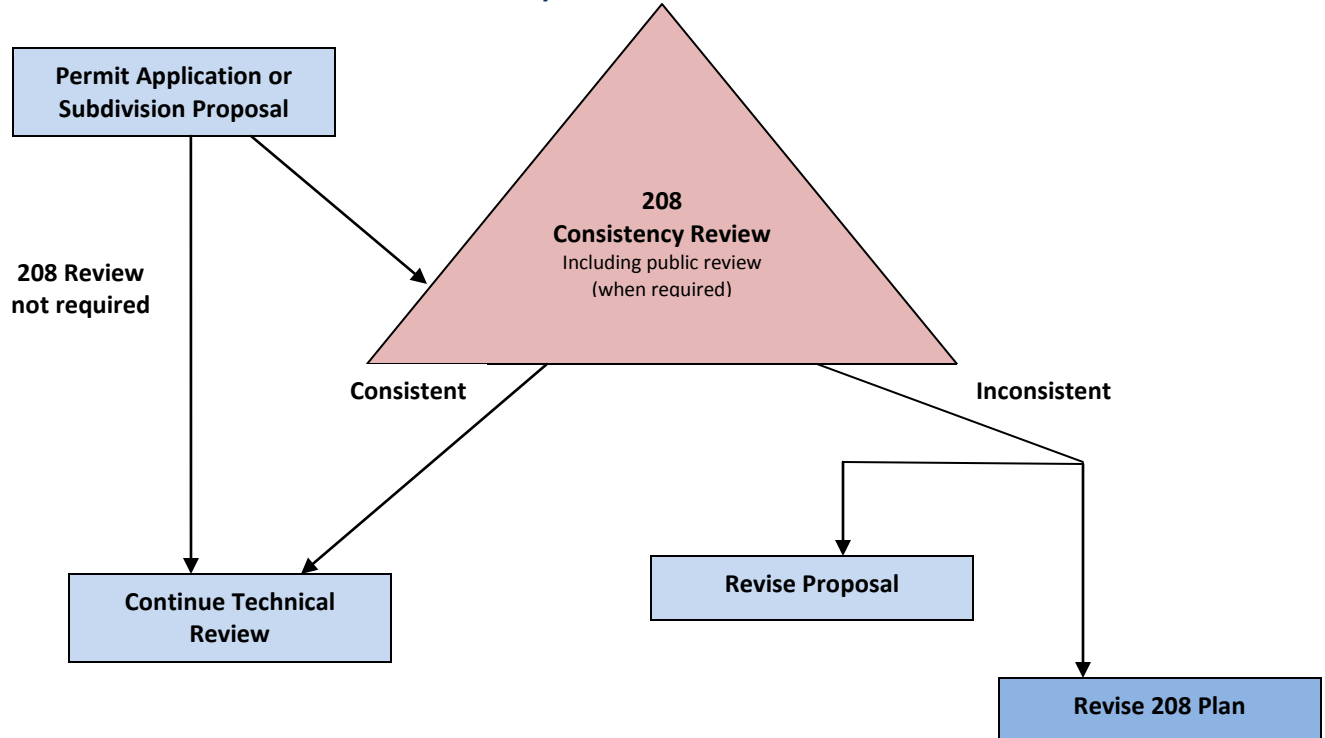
Permit Application or Subdivision Proposal

208 Consistency Review
Including public review (when required)

208 Review not required

Consistent

Inconsistent

Continue Technical Review

Revise Proposal

Revise 208 Plan